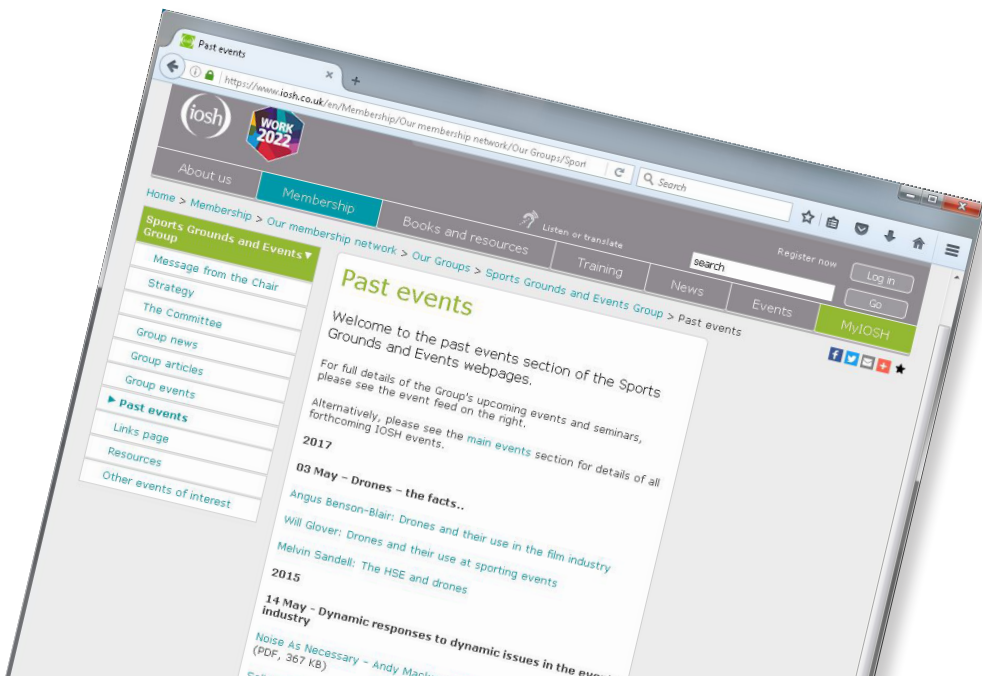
Past events
https://www.iosh.co.uk/en/Membership/Our membership network/Our Groups/Sport
Search

iosh
WORK 2022

About us
Membership
Books and resources
Listen or translate
Training
News
Events
MyIOSH
Register now
search
Log in
Go

Home > Membership > Our membership network > Our Groups > Sports Grounds and Events Group > Past events

Sports Grounds and Events Group
Message from the Chair
Strategy
The Committee
Group news
Group articles
Group events
Past events
Links page
Resources
Other events of interest

Past events

Welcome to the past events section of the Sports Grounds and Events webpages.

For full details of the Group's upcoming events and seminars, please see the event feed on the right.

Alternatively, please see the main events section for details of all forthcoming IOSH events.

2017

03 May – Drones – the facts..

Angus Benson-Blair: Drones and their use in the film industry

Will Glover: Drones and their use at sporting events

Melvin Sandell: The HSE and drones

2015

14 May - Dynamic responses to dynamic issues in the event industry

Noise As Necessary - Andy Mack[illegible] (PDF, 367 KB)